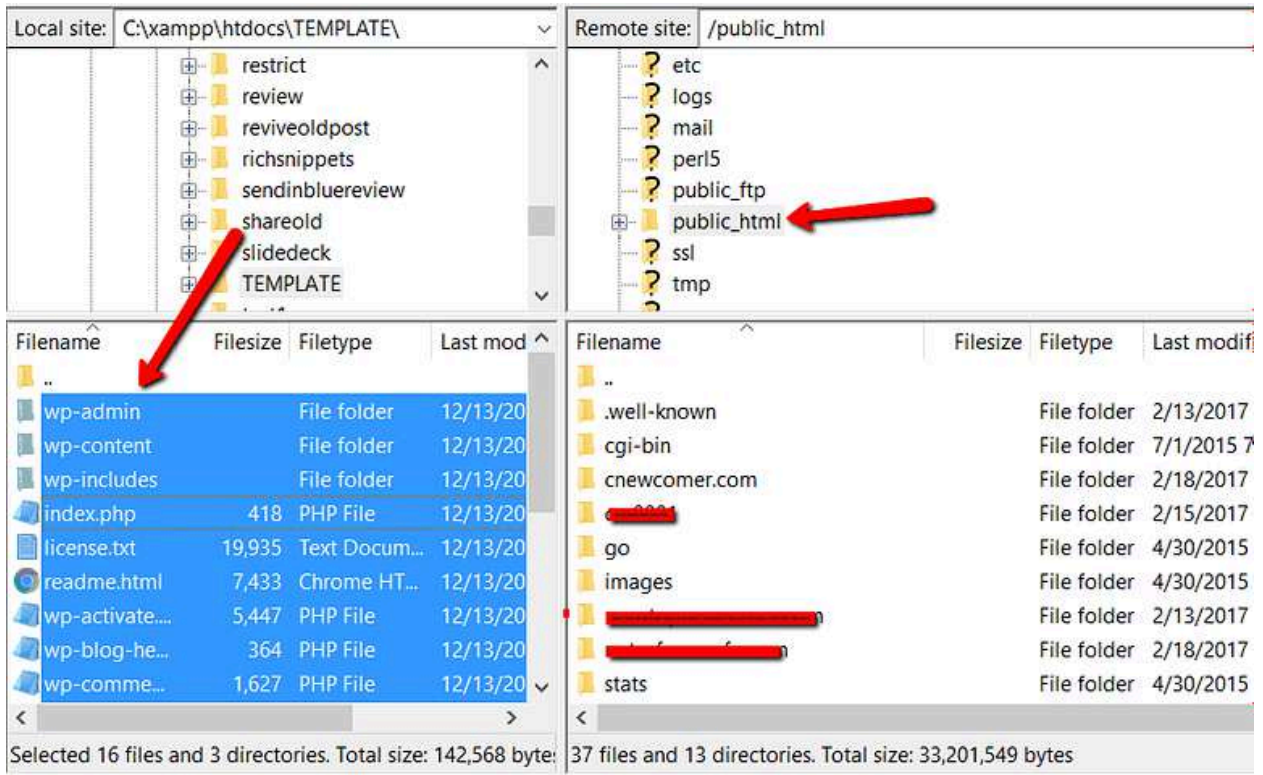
Local site: C:\xampp\htdocs\TEMPLATE\

restrict
review
reviveoldpost
richsnippets
sendinbluereview
shareold
slidedeck
TEMPLATE

| Filename | Filesize | Filetype | Last mod |
|---|---|---|---|
| .. | | | |
| wp-admin | | File folder | 12/13/20 |
| wp-content | | File folder | 12/13/20 |
| wp-includes | | File folder | 12/13/20 |
| index.php | 418 | PHP File | 12/13/20 |
| license.txt | 19,935 | Text Docum... | 12/13/20 |
| readme.html | 7,433 | Chrome HT... | 12/13/20 |
| wp-activate.... | 5,447 | PHP File | 12/13/20 |
| wp-blog-he... | 364 | PHP File | 12/13/20 |
| wp-comme... | 1,627 | PHP File | 12/13/20 |

Selected 16 files and 3 directories. Total size: 142,568 byte

Remote site: /public_html

etc
logs
mail
perl5
public_ftp
public_html
ssl
tmp

| Filename | Filesize | Filetype | Last modif |
|---|---|---|---|
| .. | | | |
| .well-known | | File folder | 2/13/2017 |
| cgi-bin | | File folder | 7/1/2015 7 |
| cnewcomer.com | | File folder | 2/18/2017 |
| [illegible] | | File folder | 2/15/2017 |
| go | | File folder | 4/30/2015 |
| images | | File folder | 4/30/2015 |
| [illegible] | | File folder | 2/13/2017 |
| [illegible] | | File folder | 2/18/2017 |
| stats | | File folder | 4/30/2015 |

37 files and 13 directories. Total size: 33,201,549 bytes